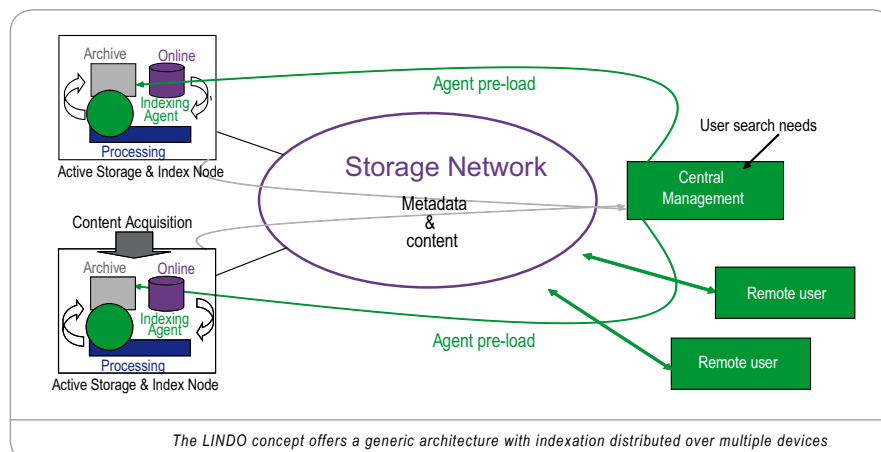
Archive
Online
Indexing Agent
Processing
Active Storage & Index Node

Agent pre-load

User search needs

Storage Network

Metadata & content

Central Management

Content Acquisition

Archive
Online
Indexing Agent
Processing
Active Storage & Index Node

Remote user

Agent pre-load

Remote user

The LINDO concept offers a generic architecture with indexation distributed over multiple devices